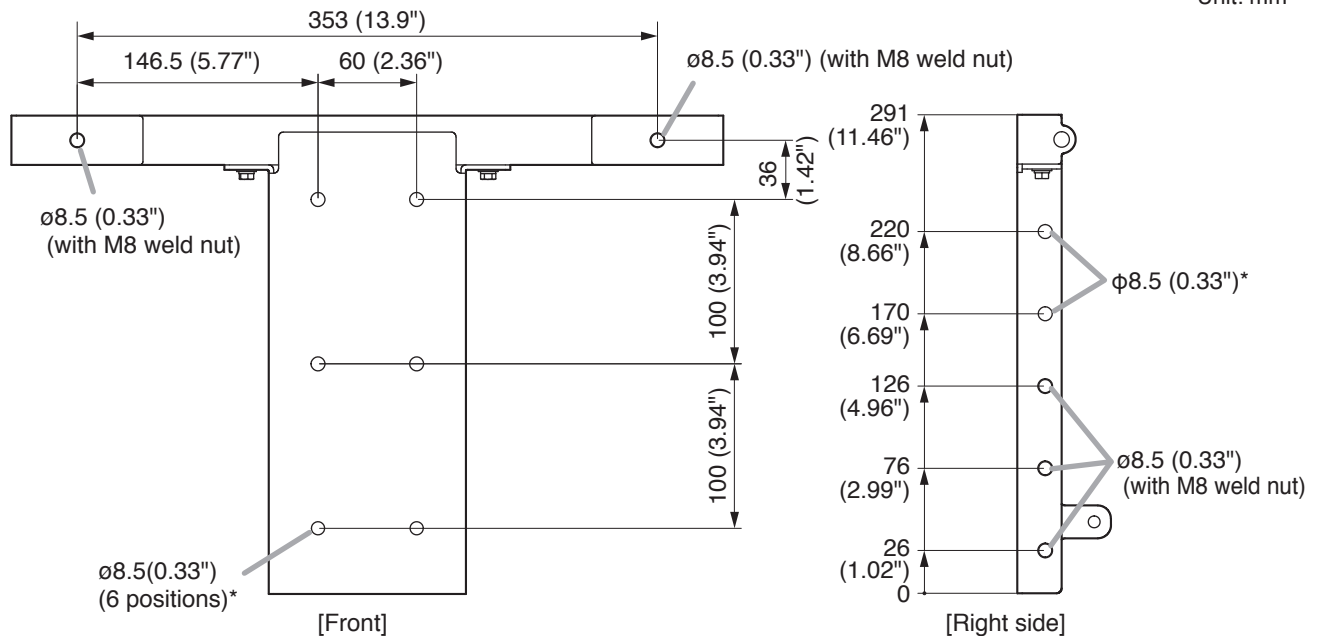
Unit: mm

353 (13.9")

146.5 (5.77")

60 (2.36")

ø8.5 (0.33") (with M8 weld nut)

36 (1.42")

ø8.5 (0.33") (with M8 weld nut)

100 (3.94")

100 (3.94")

ø8.5(0.33") (6 positions)*

[Front]

291 (11.46")

220 (8.66")

170 (6.69")

126 (4.96")

76 (2.99")

26 (1.02")

0

ϕ8.5 (0.33")*

ø8.5 (0.33") (with M8 weld nut)

[Right side]